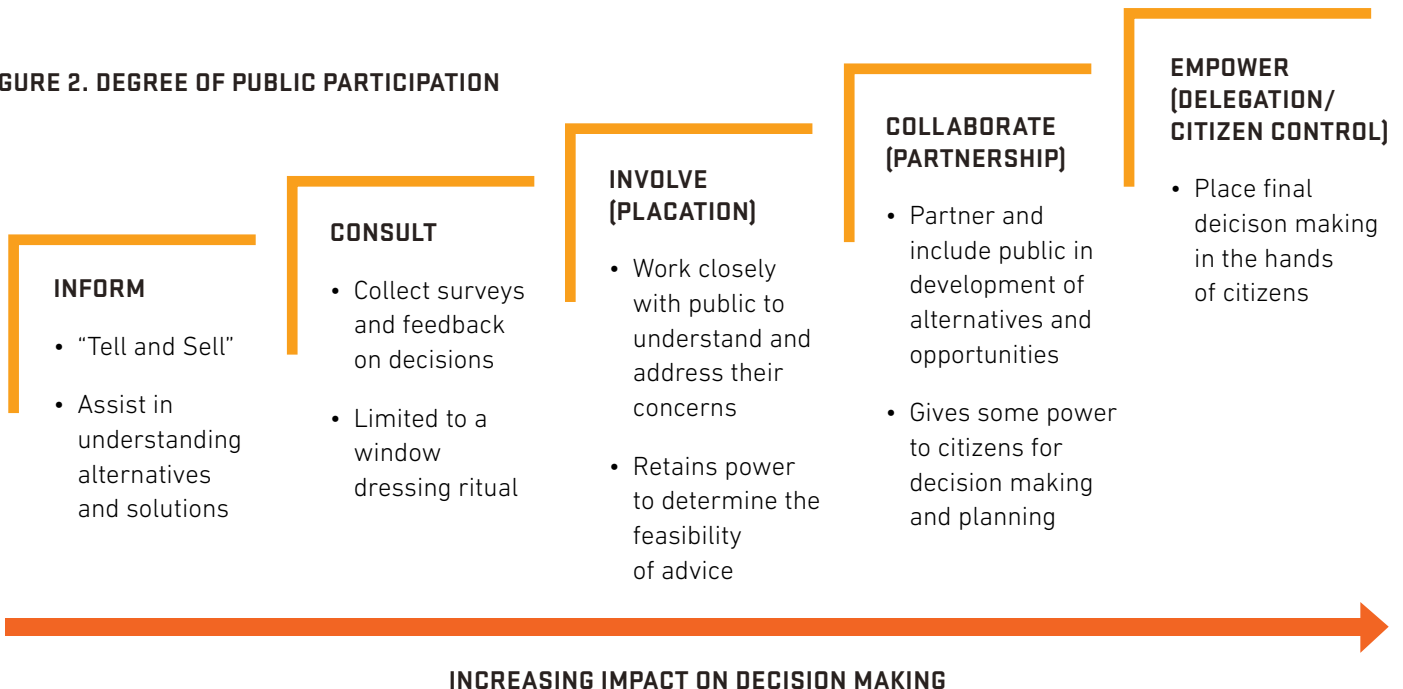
GURE 2. DEGREE OF PUBLIC PARTICIPATION

INFORM

• "Tell and Sell"

• Assist in understanding alternatives and solutions

CONSULT

• Collect surveys and feedback on decisions

• Limited to a window dressing ritual

INVOLVE (PLACATION)

• Work closely with public to understand and address their concerns

• Retains power to determine the feasibility of advice

COLLABORATE (PARTNERSHIP)

• Partner and include public in development of alternatives and opportunities

• Gives some power to citizens for decision making and planning

EMPOWER (DELEGATION/ CITIZEN CONTROL)

• Place final deicison making in the hands of citizens

INCREASING IMPACT ON DECISION MAKING